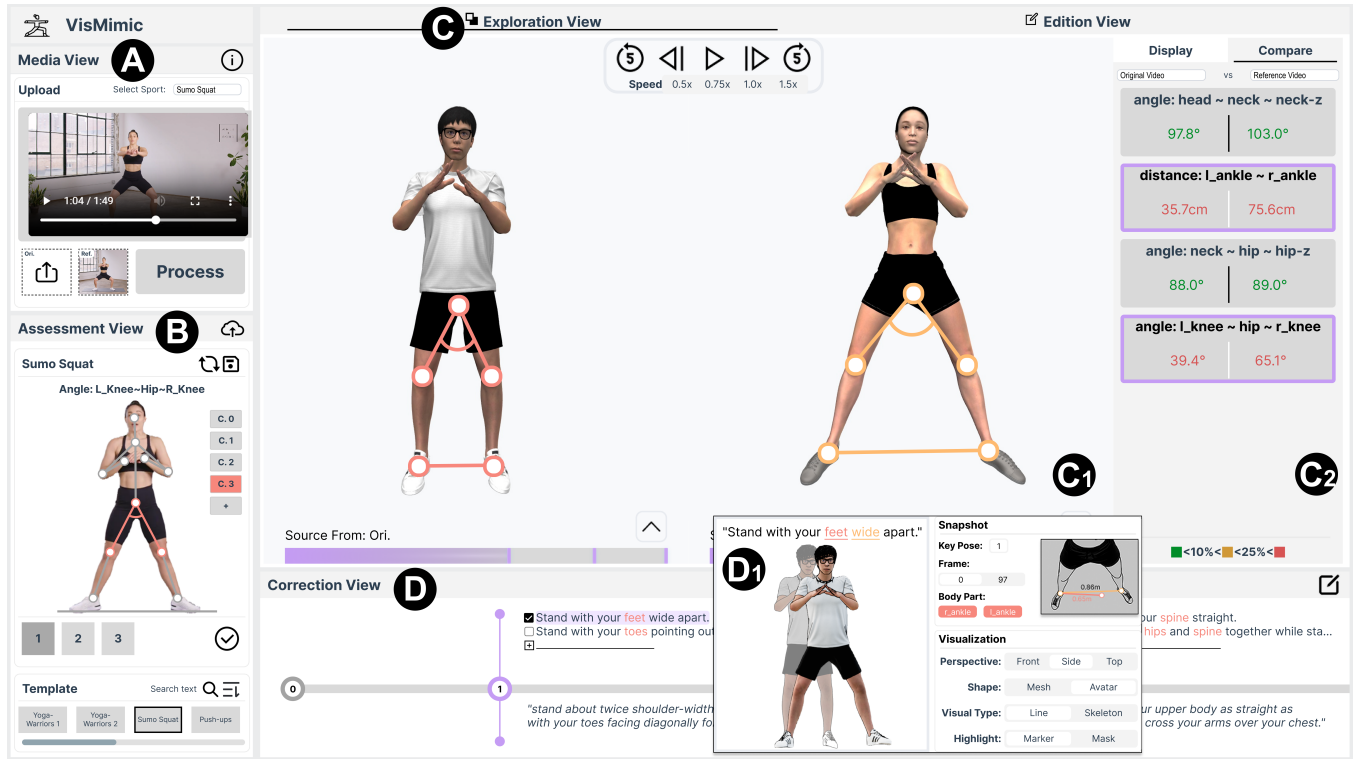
VisMimic

Media View A

Upload Select Sport: Sumo Squat

1:04 / 1:49

Ori. Ref.

Process

Assessment View B

Sumo Squat

Angle: L_Knee~Hip~R_Knee

C. 0
C. 1
C. 2
C. 3
+

1 2 3

Template Search text

Yoga-Warriors 1 Yoga-Warriors 2 Sumo Squat Push-ups

C Exploration View

Edition View

Speed 0.5x 0.75x 1.0x 1.5x

Display Compare

Original Video vs Reference Video

angle: head ~ neck ~ neck-z
97.8° 103.0°

distance: l_ankle ~ r_ankle
35.7cm 75.6cm

angle: neck ~ hip ~ hip-z
88.0° 89.0°

angle: l_knee ~ hip ~ r_knee
39.4° 65.1°

C1

C2

<10%< <25%<

Source From: Ori.

Correction View D

Stand with your feet wide apart.
Stand with your toes pointing out

0 1

"stand about twice shoulder-width with your toes facing diagonally fo

your spine straight.
hips and spine together while sta...

your upper body as straight as
cross your arms over your chest."

"Stand with your feet wide apart."

D1

Snapshot

Key Pose: 1

Frame: 0 97

Body Part: r_ankle l_ankle

0.86m

Visualization

Perspective: Front Side Top

Shape: Mesh Avatar

Visual Type: Line Skeleton

Highlight: Marker Mask